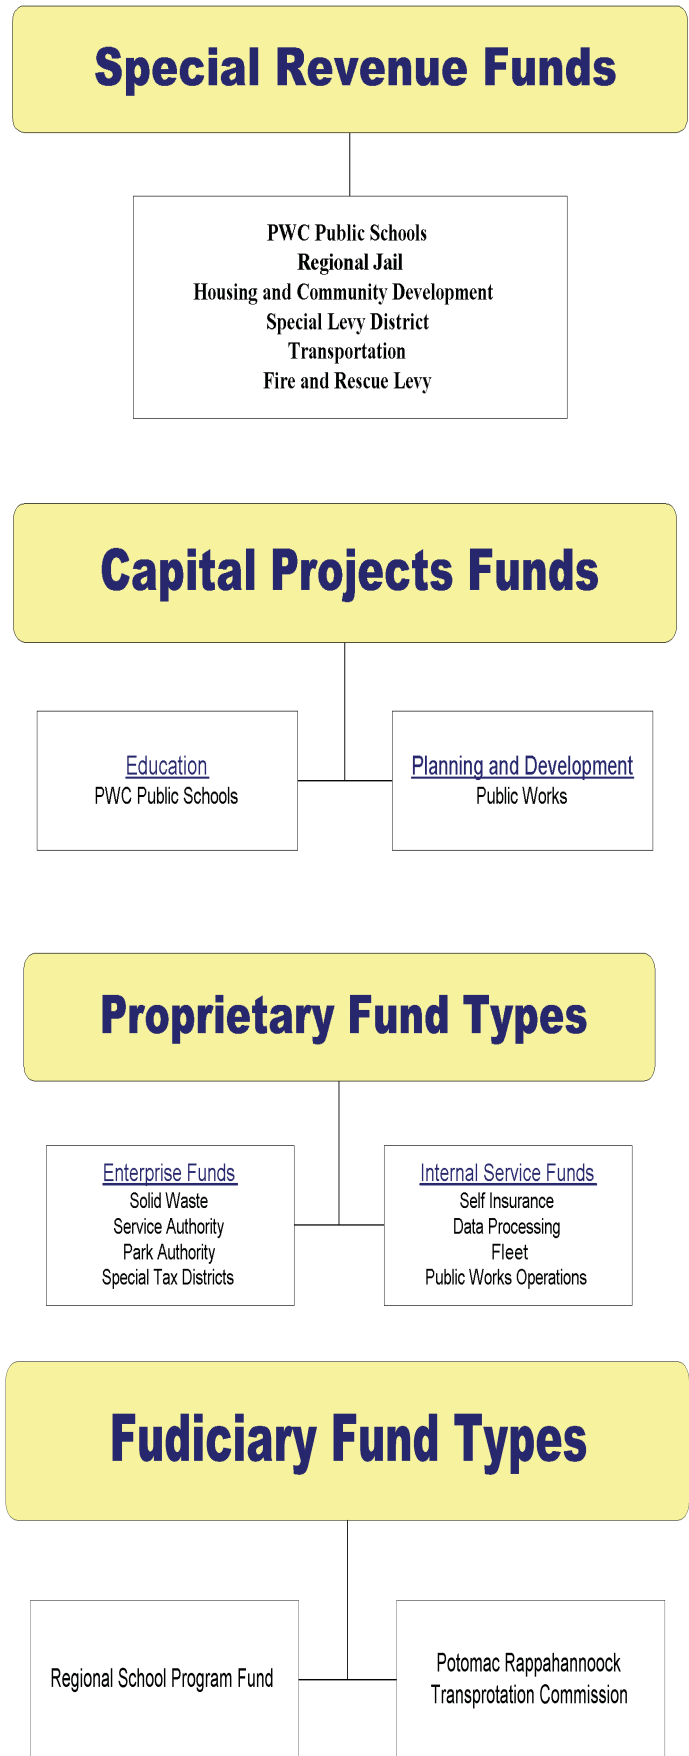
Special Revenue Funds

PWC Public Schools
Regional Jail
Housing and Community Development
Special Levy District
Transportation
Fire and Rescue Levy

Capital Projects Funds

Education
PWC Public Schools

Planning and Development
Public Works

Proprietary Fund Types

Enterprise Funds
Solid Waste
Service Authority
Park Authority
Special Tax Districts

Internal Service Funds
Self Insurance
Data Processing
Fleet
Public Works Operations

Fudiciary Fund Types

Regional School Program Fund

Potomac Rappahannoock
Transprotation Commission